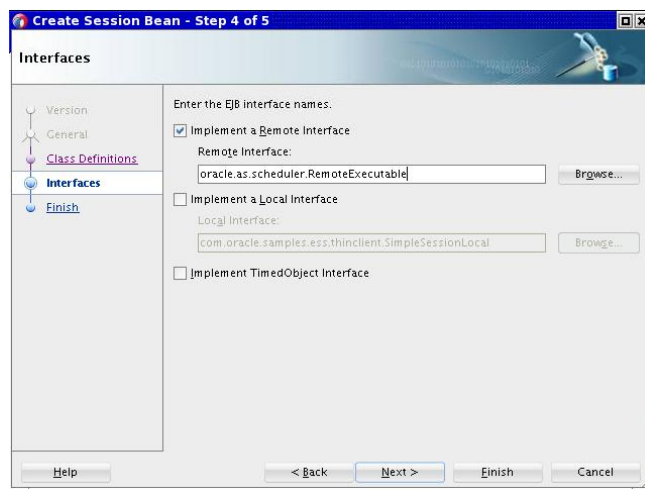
Create Session Bean - Step 4 of 5

Interfaces

Version
General
Class Definitions
Interfaces
Finish

Enter the EJB interface names.

Implement a Remote Interface

Remote Interface:

oracle.as.scheduler.RemoteExecutable

Browse...

Implement a Local Interface

Local Interface:

com.oracle.samples.ess.thinclient.SimpleSessionLocal

Browse...

Implement TimedObject Interface

Help

< Back

Next >

Finish

Cancel